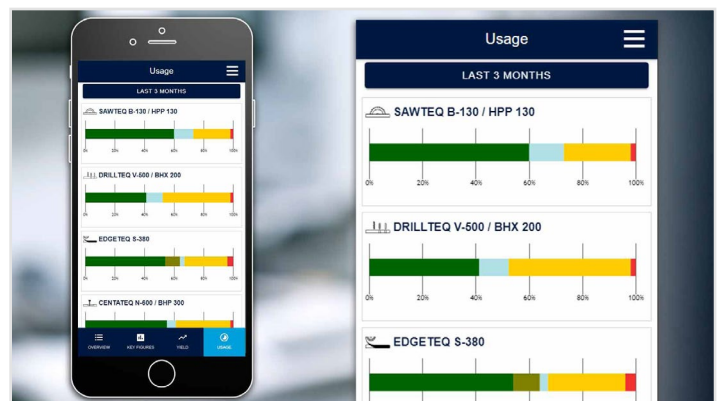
Usage

LAST 3 MONTHS

SAWTEQ B-130 / HPP 130

0% 20% 40% 60% 80% 100%

DRILLTEQ V-500 / BHX 200

0% 20% 40% 60% 80% 100%

EDGETEQ S-380

0% 20% 40% 60% 80% 100%

CENTATEQ N-600 / BHP 300

OVERVIEW KEY FIGURES YIELD USAGE

Usage

LAST 3 MONTHS

SAWTEQ B-130 / HPP 130

0% 20% 40% 60% 80% 100%

DRILLTEQ V-500 / BHX 200

0% 20% 40% 60% 80% 100%

EDGETEQ S-380